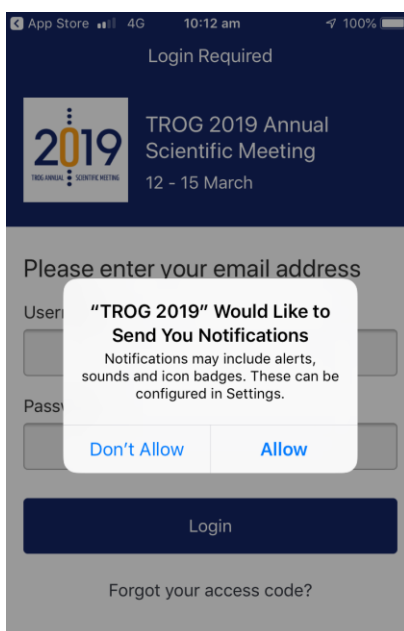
App Store 4G 10:12 am 100%

Login Required

2019
TROG ANNUAL SCIENTIFIC MEETING

TROG 2019 Annual Scientific Meeting
12 - 15 March

Please enter your email address

User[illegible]

Pass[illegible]

"TROG 2019" Would Like to Send You Notifications

Notifications may include alerts, sounds and icon badges. These can be configured in Settings.

Don't Allow

Allow

Login

Forgot your access code?